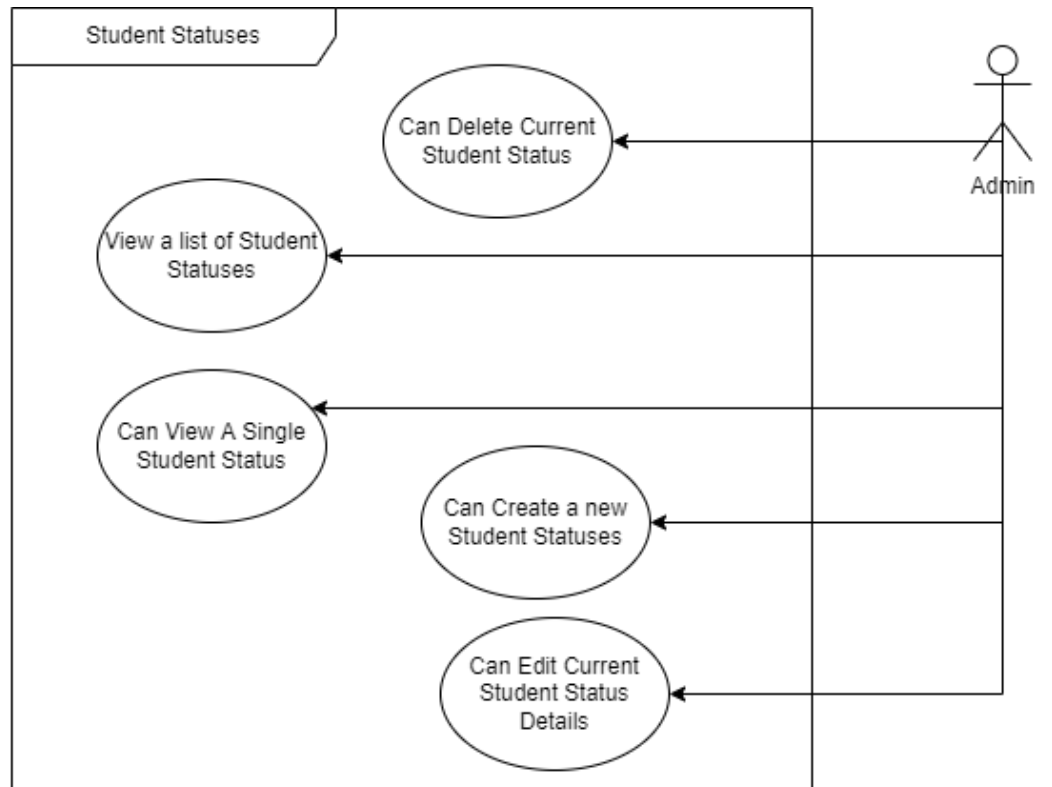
Student Statuses

Admin

Can Delete Current Student Status

View a list of Student Statuses

Can View A Single Student Status

Can Create a new Student Statuses

Can Edit Current Student Status Details